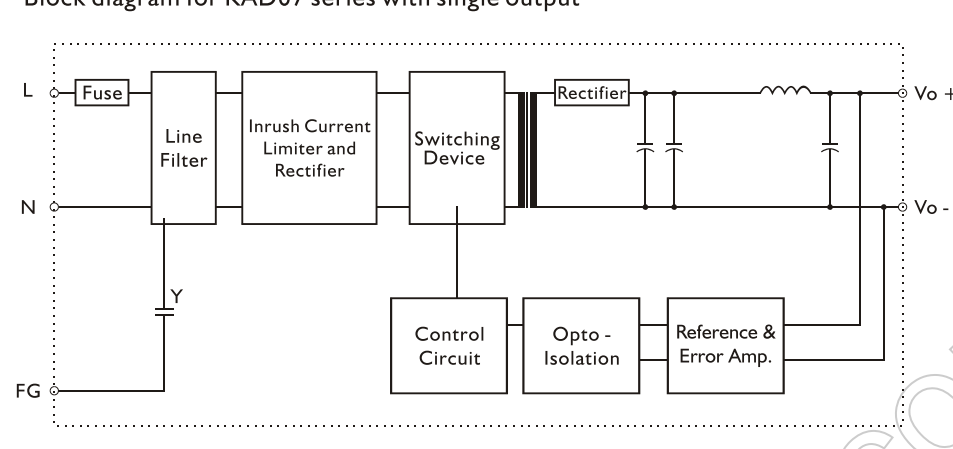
Block diagram for KAD07 series with single output

L
Fuse
Line Filter
Inrush Current Limiter and Rectifier
Switching Device
Rectifier
Vo +
N
Vo -
Y
Control Circuit
Opto - Isolation
Reference & Error Amp.
FG